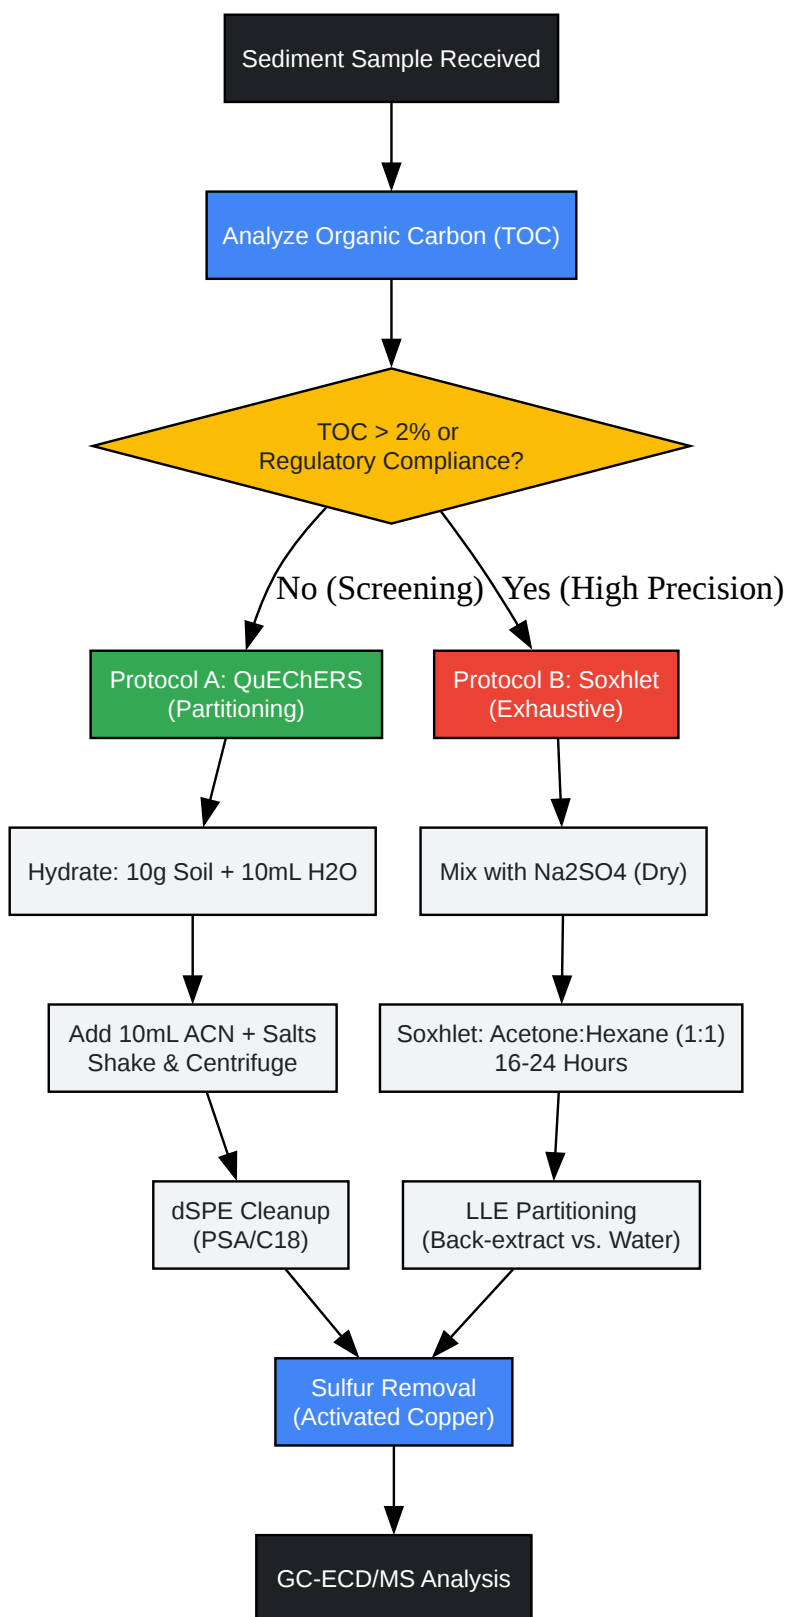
Sediment Sample Received

Analyze Organic Carbon (TOC)

TOC > 2% or
Regulatory Compliance?

No (Screening)

Yes (High Precision)

Protocol A: QuEChERS
(Partitioning)

Protocol B: Soxhlet
(Exhaustive)

Hydrate: 10g Soil + 10mL H2O

Mix with Na2SO4 (Dry)

Add 10mL ACN + Salts
Shake & Centrifuge

Soxhlet: Acetone:Hexane (1:1)
16-24 Hours

dSPE Cleanup
(PSA/C18)

LLE Partitioning
(Back-extract vs. Water)

Sulfur Removal
(Activated Copper)

GC-ECD/MS Analysis